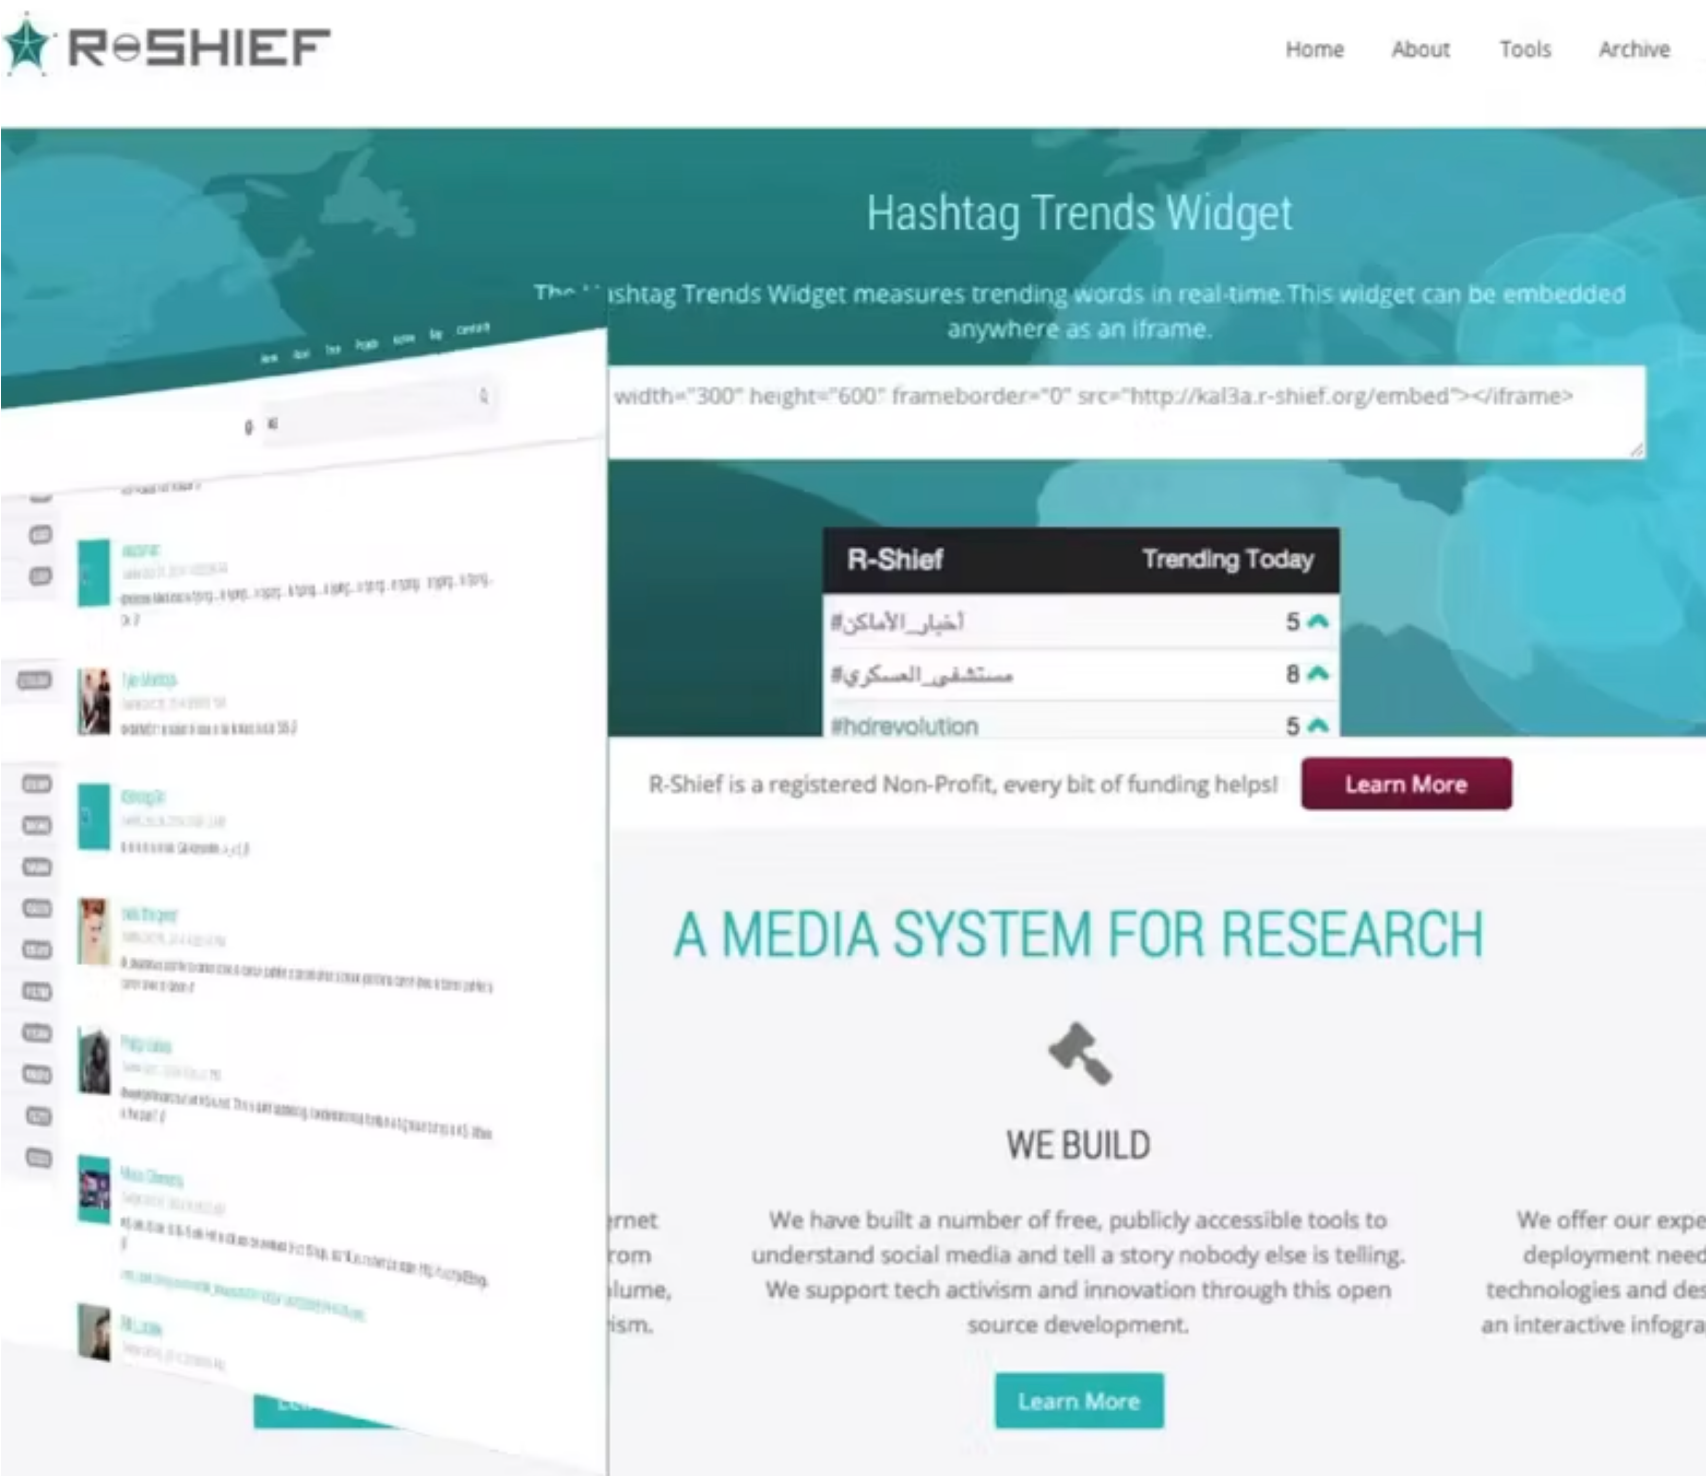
R-SHIEF

Home About Tools Archive

Hashtag Trends Widget

The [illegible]ashtag Trends Widget measures trending words in real-time. This widget can be embedded anywhere as an iframe.

width="300" height="600" frameborder="0" src="http://kal3a.r-shief.org/embed"></iframe>

| R-Shief | Trending Today |
|---|---|
| #أخبار_الأماكن | 5 |
| #مستشفى_العسكري | 8 |
| #hdrevolution | 5 |

R-Shief is a registered Non-Profit, every bit of funding helps! Learn More

A MEDIA SYSTEM FOR RESEARCH

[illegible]rnet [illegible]rom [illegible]lume, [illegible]ism.

WE BUILD

We have built a number of free, publicly accessible tools to understand social media and tell a story nobody else is telling. We support tech activism and innovation through this open source development.

Learn More

We offer our expe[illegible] deployment need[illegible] technologies and des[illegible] an interactive infogra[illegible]

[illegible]